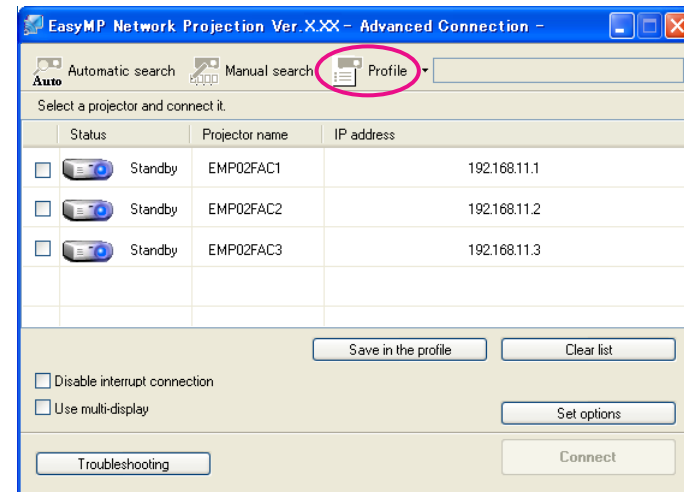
EasyMP Network Projection Ver.X.XX - Advanced Connection -

Auto Automatic search
Manual search
Profile

Select a projector and connect it.

| | Status | Projector name | IP address |
|---|---|---|---|
| ☐ | Standby | EMP02FAC1 | 192.168.11.1 |
| ☐ | Standby | EMP02FAC2 | 192.168.11.2 |
| ☐ | Standby | EMP02FAC3 | 192.168.11.3 |

Save in the profile
Clear list

Disable interrupt connection
Use multi-display
Set options

Troubleshooting
Connect